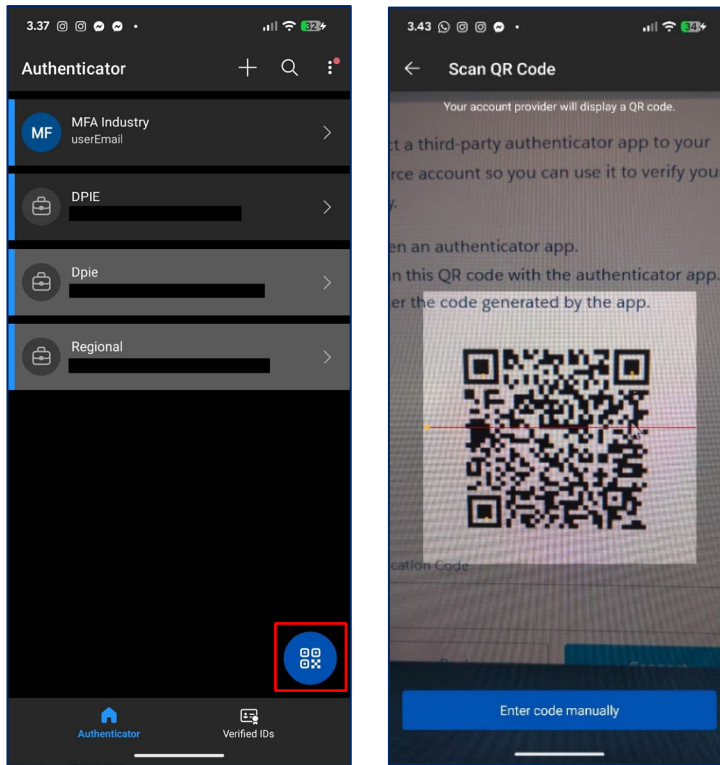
3.37 32

Authenticator

MF MFA Industry
userEmail

DPIE

Dpie

Regional

Authenticator

Verified IDs

3.43 34

Scan QR Code

Your account provider will display a QR code.

t a third-party authenticator app to your rce account so you can use it to verify you y.

en an authenticator app.
n this QR code with the authenticator app.
er the code generated by the app.

cation Code

Enter code manually